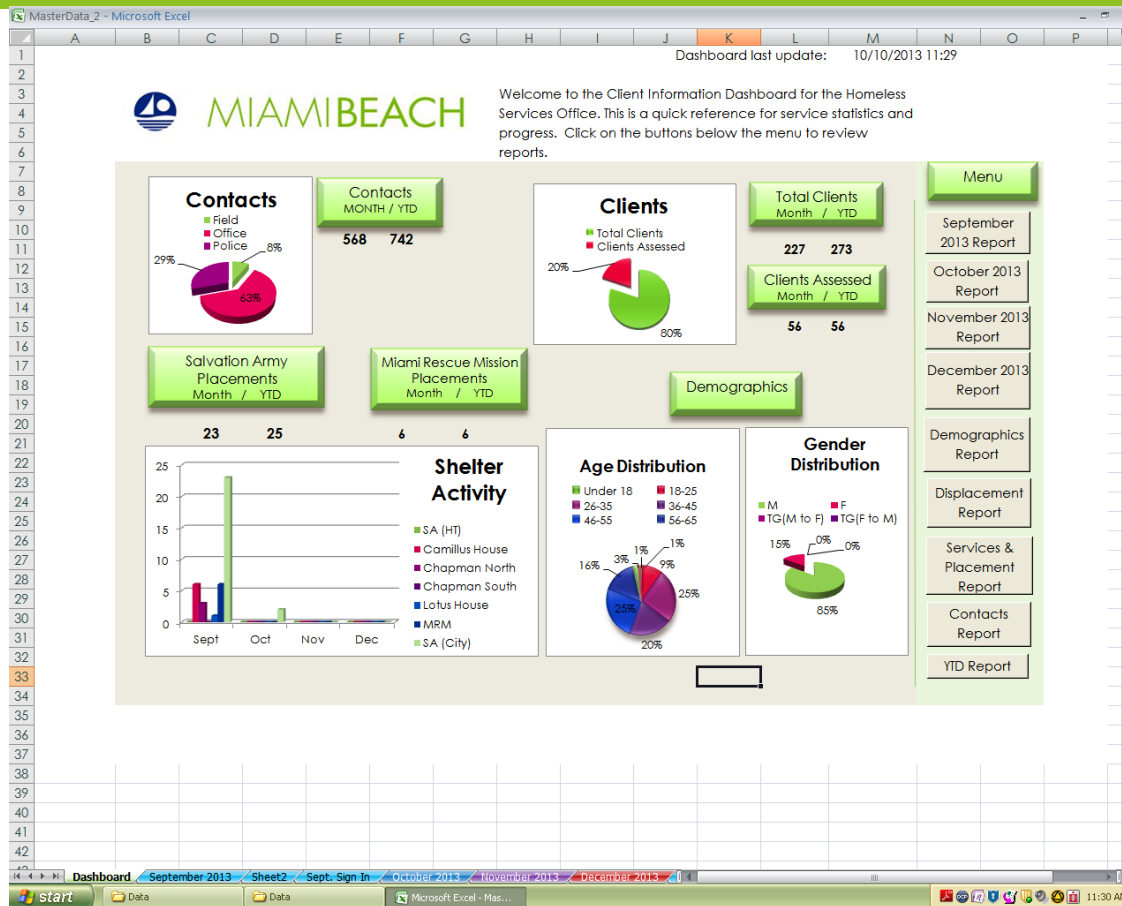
MasterData_2 - Microsoft Excel

A B C D E F G H I J K L M N O P

Dashboard last update: 10/10/2013 11:29

MIAMIBEACH

Welcome to the Client Information Dashboard for the Homeless Services Office. This is a quick reference for service statistics and progress. Click on the buttons below the menu to review reports.

Contacts
Field
Office
Police
8%
29%
63%

Contacts
MONTH / YTD
568 742

Clients
Total Clients
Clients Assessed
20%
80%

Total Clients
Month / YTD
227 273

Clients Assessed
Month / YTD
56 56

Menu

September 2013 Report
October 2013 Report
November 2013 Report
December 2013 Report
Demographics Report
Displacement Report
Services & Placement Report
Contacts Report
YTD Report

Salvation Army Placements
Month / YTD
23 25

Miami Rescue Mission Placements
Month / YTD
6 6

Demographics

Shelter Activity
25
20
15
10
5
0
Sept Oct Nov Dec
SA (HT)
Camillus House
Chapman North
Chapman South
Lotus House
MRM
SA (City)

Age Distribution
Under 18
18-25
26-35
36-45
46-55
56-65
3%
1%
1%
16%
9%
25%
25%
20%

Gender Distribution
M
F
TG(M to F)
TG(F to M)
15%
0%
0%
85%

Dashboard September 2013 Sheet2 Sept. Sign In October 2013 November 2013 December 2013

start Data Data Microsoft Excel - Mas... 11:30 AM